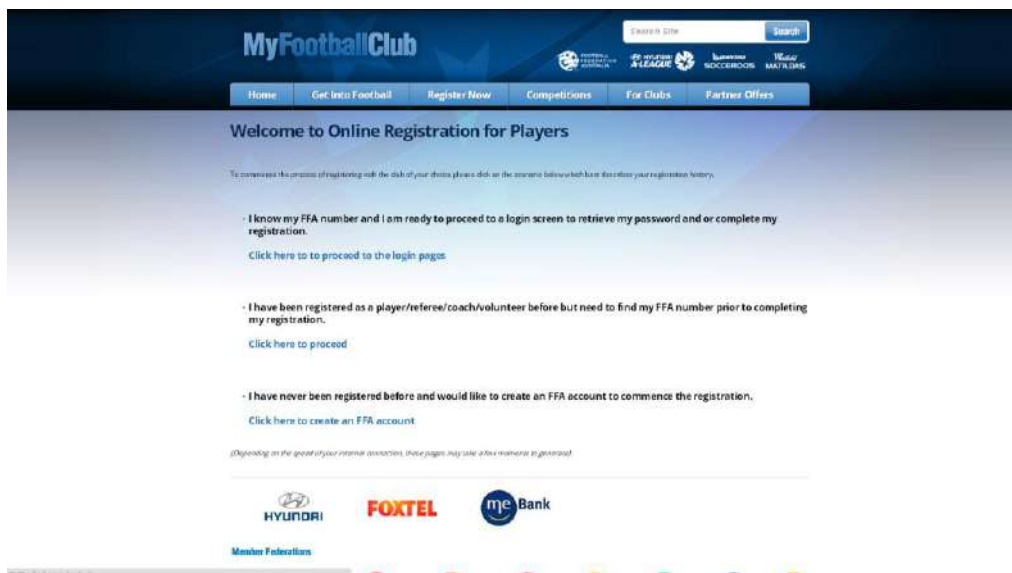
MyFootballClub

Search Site Search

FOOTBALL FEDERATION AUSTRALIA  HYUNDAI A-LEAGUE  SOCCEROOS  MATILDAS

Home | Get Into Football | Register Now | Competitions | For Clubs | Partner Offers

Welcome to Online Registration for Players

To commence the process of registering with the club of your choice please click on the scenario below which best describes your registration history.

· I know my FFA number and I am ready to proceed to a login screen to retrieve my password and or complete my registration.

Click here to to proceed to the login pages

· I have been registered as a player/referee/coach/volunteer before but need to find my FFA number prior to completing my registration.

Click here to proceed

· I have never been registered before and would like to create an FFA account to commence the registration.

Click here to create an FFA account

(Depending on the speed of your internet connection, these pages may take a few moments to generate)

HYUNDAI  FOXTEL  me Bank

Member Federations